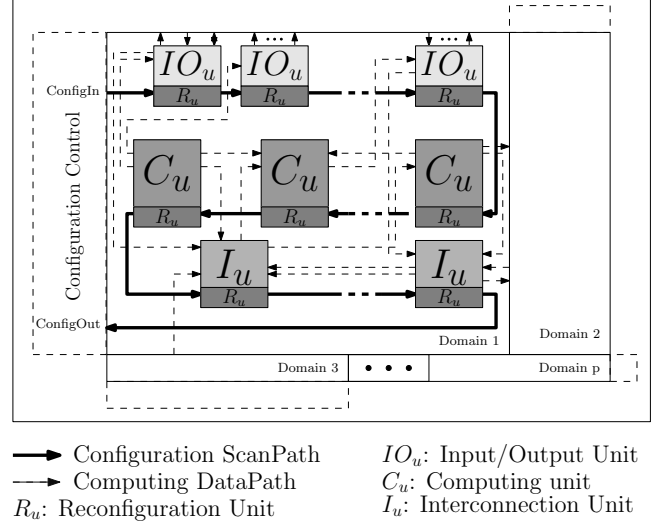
Configuration Control

ConfigIn

$IO_u$ $R_u$ $IO_u$ $R_u$ $IO_u$ $R_u$

$C_u$ $R_u$ $C_u$ $R_u$ $C_u$ $R_u$

$I_u$ $R_u$ $I_u$ $R_u$

ConfigOut

Domain 1

Domain 2

Domain 3

Domain p

Configuration ScanPath

Computing DataPath

$R_u$: Reconfiguration Unit

$IO_u$: Input/Output Unit

$C_u$: Computing unit

$I_u$: Interconnection Unit